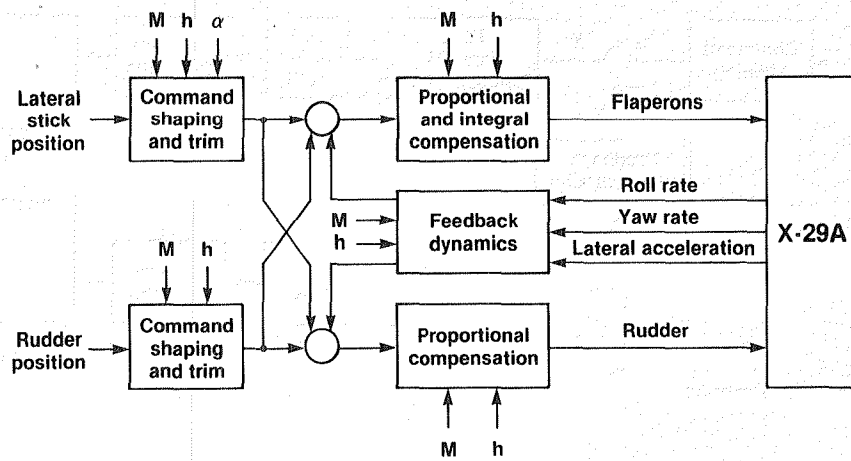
M h $\alpha$

Lateral stick position

Command shaping and trim

M h

Proportional and integral compensation

Flaperons

Roll rate

M h

Feedback dynamics

Yaw rate

Lateral acceleration

X-29A

M h

Rudder position

Command shaping and trim

Proportional compensation

Rudder

M h